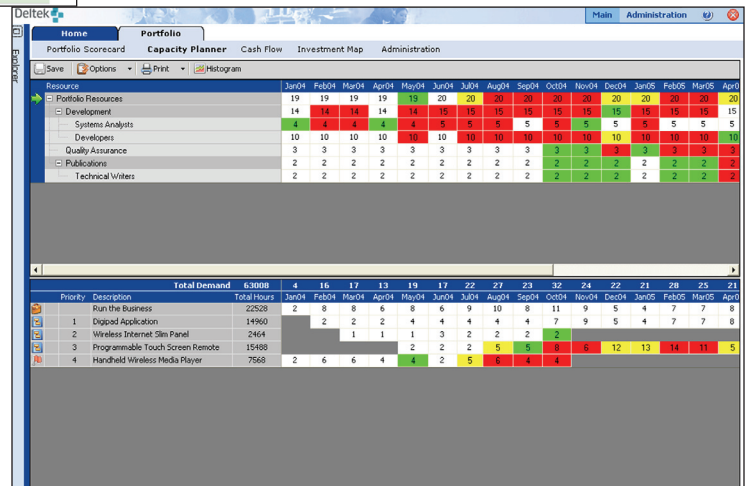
Deltek

Main Administration

Home Portfolio

Portfolio Scorecard Capacity Planner Cash Flow Investment Map Administration

Save Options Print Histogram

Explorer

| Resource | Jan04 | Feb04 | Mar04 | Apr04 | May04 | Jun04 | Jul04 | Aug04 | Sep04 | Oct04 | Nov04 | Dec04 | Jan05 | Feb05 | Mar05 | Apr0 |
|---|---|---|---|---|---|---|---|---|---|---|---|---|---|---|---|---|
| Portfolio Resources | 19 | 19 | 19 | 19 | 19 | 20 | 20 | 20 | 20 | 20 | 20 | 20 | 20 | 20 | 20 | 20 |
| Development | 14 | 14 | 14 | 14 | 14 | 15 | 15 | 15 | 15 | 15 | 15 | 15 | 15 | 15 | 15 | 15 |
| Systems Analysts | 4 | 4 | 4 | 4 | 4 | 5 | 5 | 5 | 5 | 5 | 5 | 5 | 5 | 5 | 5 | 5 |
| Developers | 10 | 10 | 10 | 10 | 10 | 10 | 10 | 10 | 10 | 10 | 10 | 10 | 10 | 10 | 10 | 10 |
| Quality Assurance | 3 | 3 | 3 | 3 | 3 | 3 | 3 | 3 | 3 | 3 | 3 | 3 | 3 | 3 | 3 | 3 |
| Publications | 2 | 2 | 2 | 2 | 2 | 2 | 2 | 2 | 2 | 2 | 2 | 2 | 2 | 2 | 2 | 2 |
| Technical Writers | 2 | 2 | 2 | 2 | 2 | 2 | 2 | 2 | 2 | 2 | 2 | 2 | 2 | 2 | 2 | 2 |

| Priority | Description | Total Demand 63008 Total Hours | 4 Jan04 | 16 Feb04 | 17 Mar04 | 13 Apr04 | 19 May04 | 17 Jun04 | 22 Jul04 | 27 Aug04 | 23 Sep04 | 32 Oct04 | 24 Nov04 | 22 Dec04 | 21 Jan05 | 28 Feb05 | 25 Mar05 | 21 Apr0 |
|---|---|---|---|---|---|---|---|---|---|---|---|---|---|---|---|---|---|---|
| | Run the Business | 22528 | | 8 | 8 | 6 | 8 | 6 | 9 | 10 | 8 | 11 | 9 | 5 | 4 | 7 | 7 | 8 |
| 1 | Digipad Application | 14960 | | 2 | 2 | 2 | 4 | 4 | 4 | 4 | 4 | 7 | 9 | 5 | 4 | 7 | 7 | 8 |
| 2 | Wireless Internet Slim Panel | 2464 | | | 1 | 1 | 1 | 3 | 2 | 2 | 2 | 2 | | | | | | |
| 3 | Programmable Touch Screen Remote | 15488 | | | | | 2 | 2 | 2 | 5 | 5 | 8 | 6 | 12 | 13 | 14 | 11 | 5 |
| 4 | Handheld Wireless Media Player | 7568 | 2 | 6 | 6 | 4 | 4 | 2 | 5 | 6 | 4 | 4 | | | | | | |